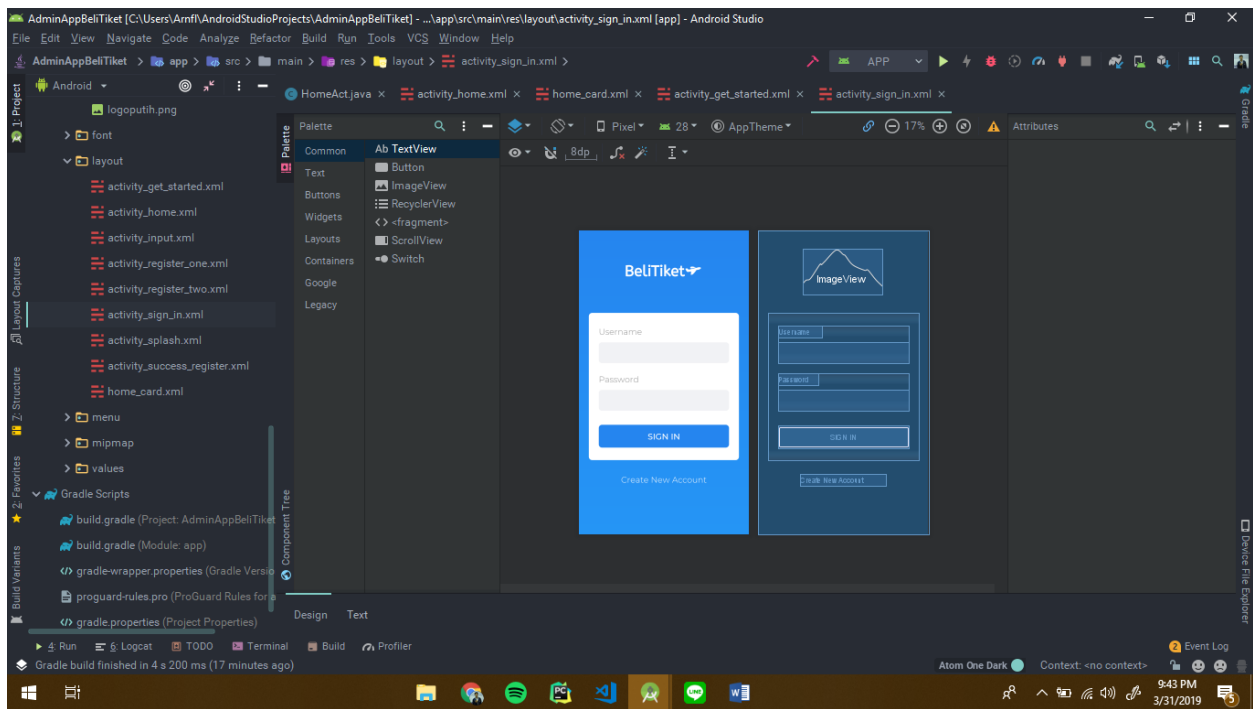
AdminAppBeliTiket [C:\Users\Arnfl\AndroidStudioProjects\AdminAppBeliTiket] - ...\app\src\main\res\layout\activity_sign_in.xml [app] - Android Studio

File Edit View Navigate Code Analyze Refactor Build Run Tools VCS Window Help

AdminAppBeliTiket > app > src > main > res > layout > activity_sign_in.xml >

APP

1: Project

Android

logoputih.png
font
layout
activity_get_started.xml
activity_home.xml
activity_input.xml
activity_register_one.xml
activity_register_two.xml
activity_sign_in.xml
activity_splash.xml
activity_success_register.xml
home_card.xml
menu
mipmap
values
Gradle Scripts
build.gradle (Project: AdminAppBeliTiket
build.gradle (Module: app)
gradle-wrapper.properties (Gradle Versio
proguard-rules.pro (ProGuard Rules for a
gradle.properties (Project Properties)

HomeAct.java × activity_home.xml × home_card.xml × activity_get_started.xml × activity_sign_in.xml ×

Palette

Common
Text
Buttons
Widgets
Layouts
Containers
Google
Legacy

Ab TextView
Button
ImageView
RecyclerView
<> <fragment>
ScrollView
Switch

Pixel 28 AppTheme 17%

8dp

Attributes

BeliTiket

Username

Password

SIGN IN

Create New Account

ImageView

Username

Password

SIGN IN

Create New Account

Component Tree

Design Text

Layout Captures
7: Structure
2: Favorites
Build Variants
Gradle
Device File Explorer

4: Run 6: Logcat TODO Terminal Build Profiler

Event Log

Gradle build finished in 4 s 200 ms (17 minutes ago)

Atom One Dark Context: <no context>

9:43 PM
3/31/2019